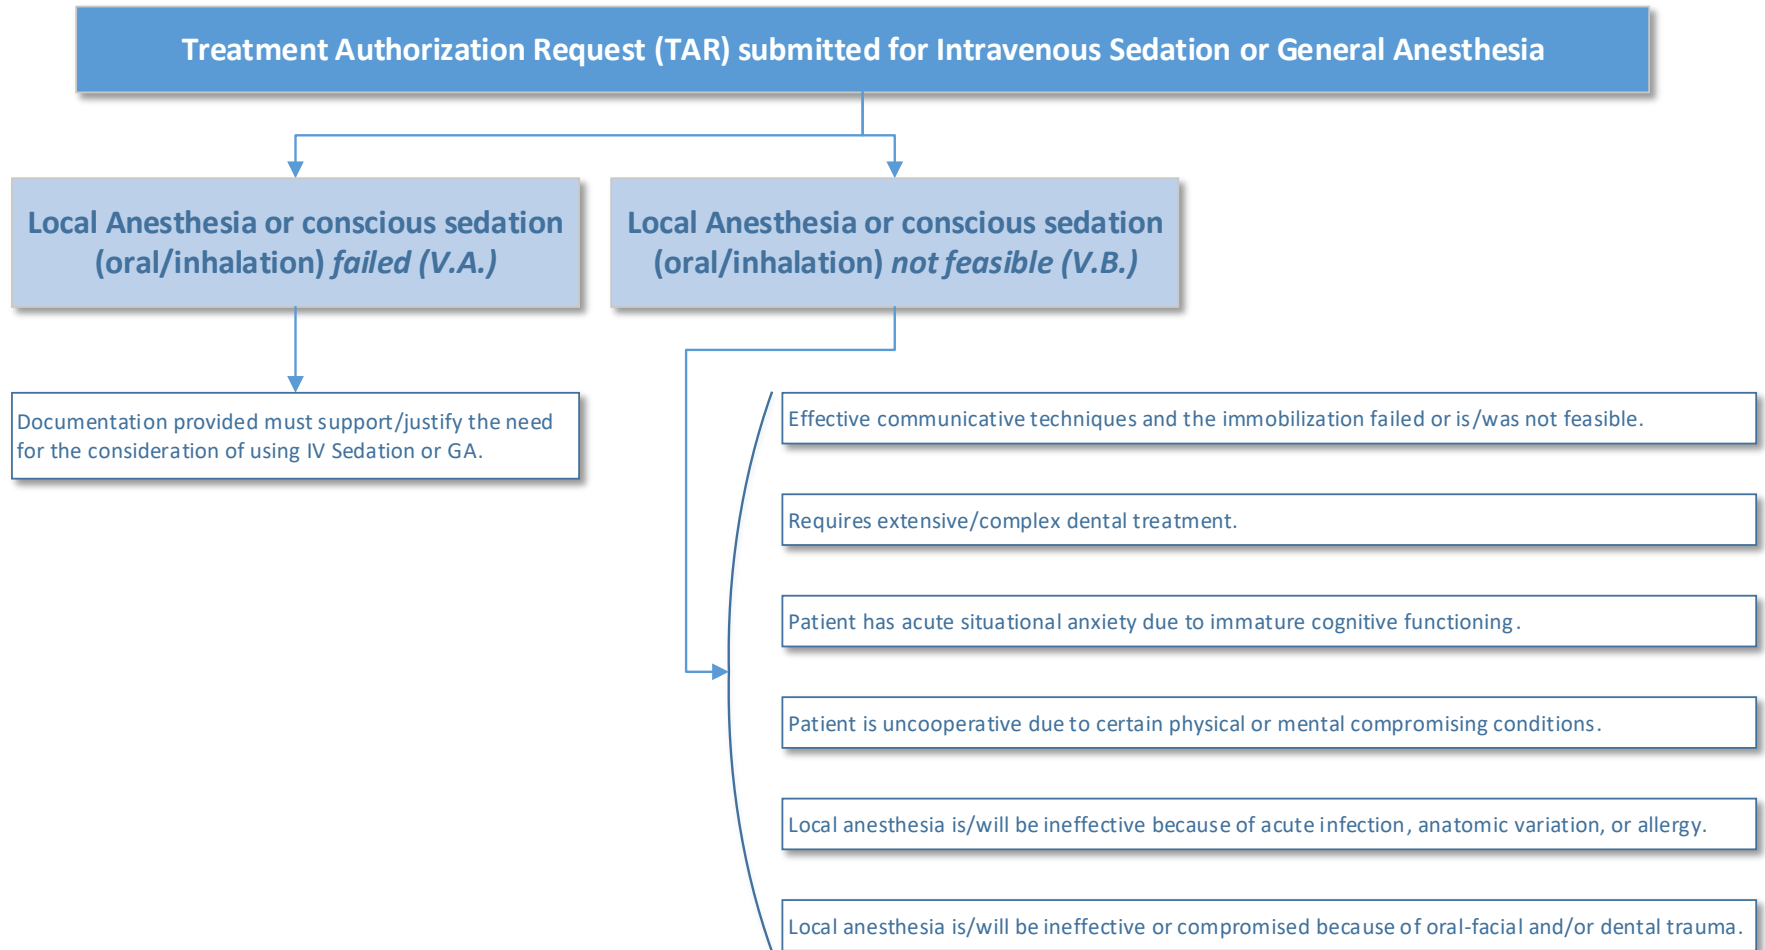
Treatment Authorization Request (TAR) submitted for Intravenous Sedation or General Anesthesia

Local Anesthesia or conscious sedation (oral/inhalation) *failed (V.A.)*

Local Anesthesia or conscious sedation (oral/inhalation) *not feasible (V.B.)*

Documentation provided must support/justify the need for the consideration of using IV Sedation or GA.

Effective communicative techniques and the immobilization failed or is/was not feasible.

Requires extensive/complex dental treatment.

Patient has acute situational anxiety due to immature cognitive functioning.

Patient is uncooperative due to certain physical or mental compromising conditions.

Local anesthesia is/will be ineffective because of acute infection, anatomic variation, or allergy.

Local anesthesia is/will be ineffective or compromised because of oral-facial and/or dental trauma.